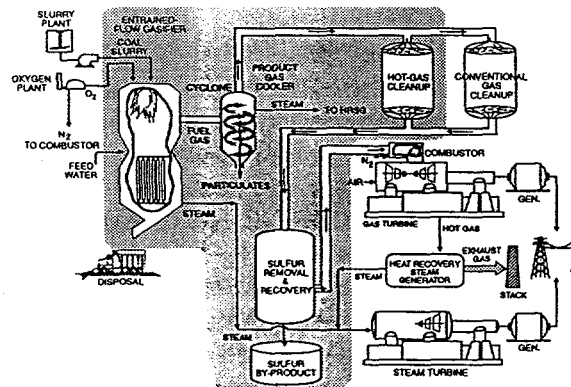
SLURRY PLANT

ENTRAINED-FLOW GASIFIER

COAL SLURRY

OXYGEN PLANT

$O_2$

$N_2$ TO COMBUSTOR

FEED WATER

CYCLONE

FUEL GAS

PRODUCT GAS COOLER

STEAM

TO HRSG

HOT-GAS CLEANUP

CONVENTIONAL GAS CLEANUP

PARTICULATES

$N_2$

COMBUSTOR

AIR

GAS TURBINE

GEN.

HOT GAS

STEAM

SULFUR REMOVAL & RECOVERY

STEAM

HEAT RECOVERY STEAM GENERATOR

EXHAUST GAS

STACK

DISPOSAL

STEAM

SULFUR BY-PRODUCT

STEAM TURBINE

GEN.